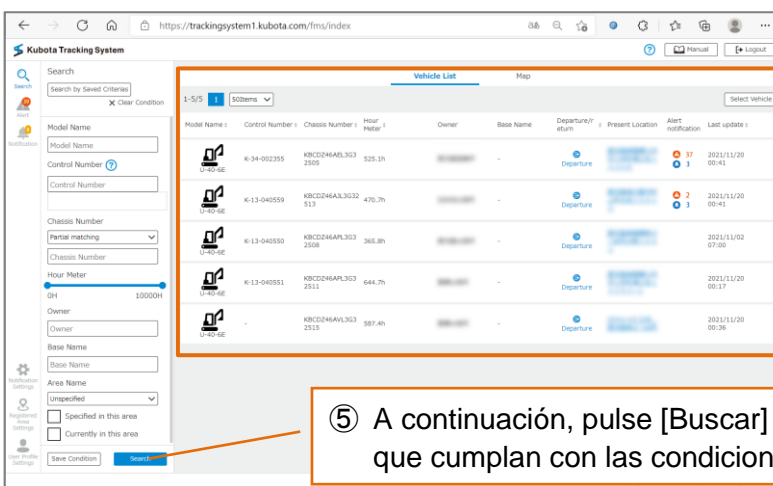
https://trackingsystem1.kubota.com/fms/index

Kubota Tracking System

Manual | Logout

Search
Alert
Notification

Search
Search by Saved Criteria
Clear Condition

Model Name
Model Name
Control Number
Control Number
Chassis Number
Partial matching
Chassis Number
Hour Meter
0H 10000H
Owner
Owner
Base Name
Base Name
Area Name
Unspecified
Specified in this area
Currently in this area
Save Condition
Search

Notification Settings
Registered Area Settings
User Profile Settings

Vehicle List | Map

1-5/5 1 50items

Select Vehicle

| Model Name | Control Number | Chassis Number | Hour Meter | Owner | Base Name | Departure/return | Present Location | Alert notification | Last update |
|---|---|---|---|---|---|---|---|---|---|
| U-40-6E | K-34-002355 | KBCDZ46AEL3G3 2505 | 525.1h | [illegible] | - | Departure | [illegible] | 37 3 | 2021/11/20 00:41 |
| U-40-6E | K-13-040559 | KBCDZ46AJL3G32 513 | 470.7h | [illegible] | - | Departure | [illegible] | 2 3 | 2021/11/20 00:41 |
| U-40-6E | K-13-040550 | KBCDZ46APL3G3 2508 | 365.8h | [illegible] | - | Departure | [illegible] | | 2021/11/02 07:00 |
| U-40-6E | K-13-040551 | KBCDZ46APL3G3 2511 | 644.7h | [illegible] | - | Departure | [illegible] | | 2021/11/20 00:17 |
| U-40-6E | - | KBCDZ46AVL3G3 2515 | 587.4h | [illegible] | - | Departure | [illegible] | | 2021/11/20 00:36 |

⑤ A continuación, pulse [Buscar] que cumplan con las condicion